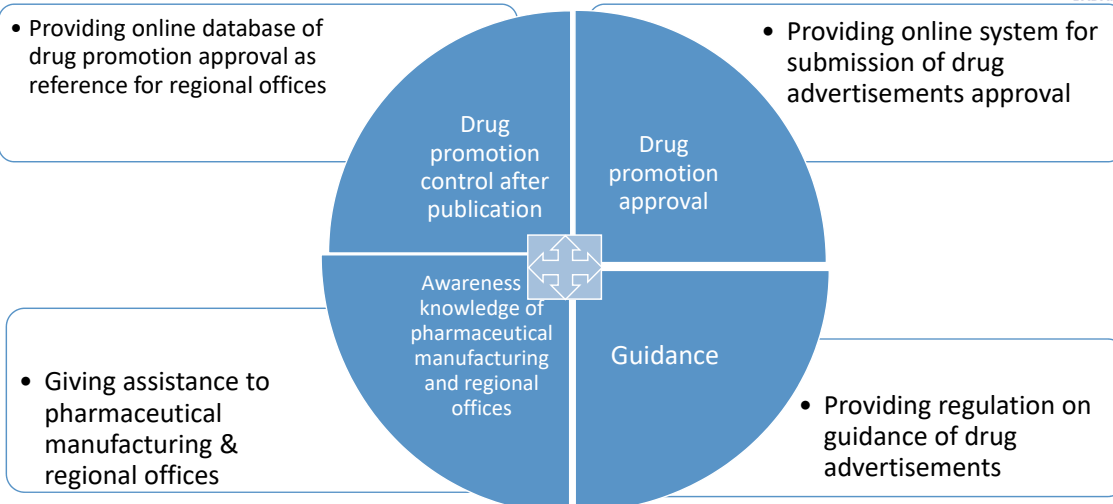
• Providing online database of drug promotion approval as reference for regional offices

• Providing online system for submission of drug advertisements approval

Drug promotion control after publication

Drug promotion approval

Awareness knowledge of pharmaceutical manufacturing and regional offices

Guidance

• Giving assistance to pharmaceutical manufacturing & regional offices

• Providing regulation on guidance of drug advertisements